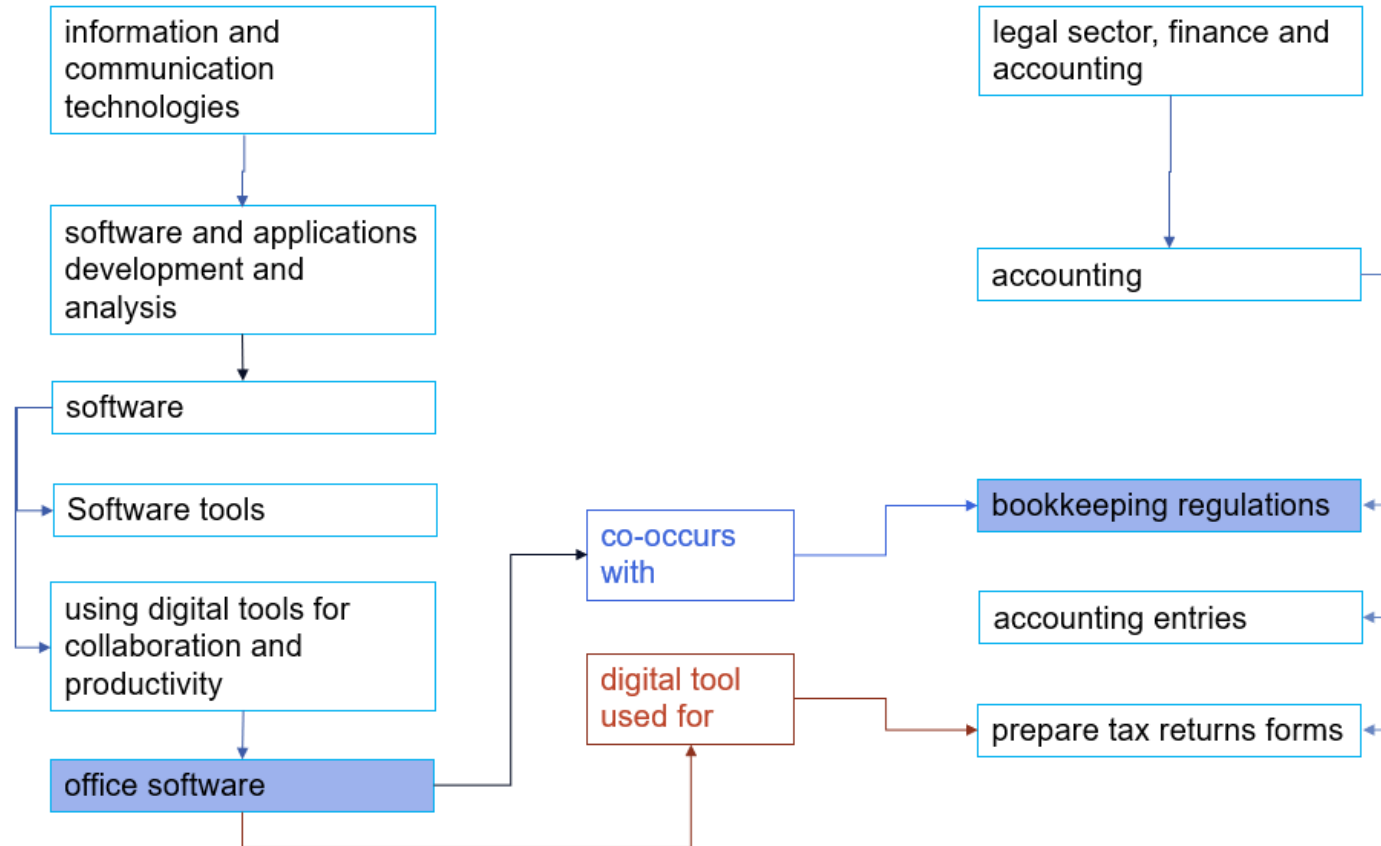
information and communication technologies

software and applications development and analysis

software

Software tools

using digital tools for collaboration and productivity

office software

co-occurs with

digital tool used for

legal sector, finance and accounting

accounting

bookkeeping regulations

accounting entries

prepare tax returns forms